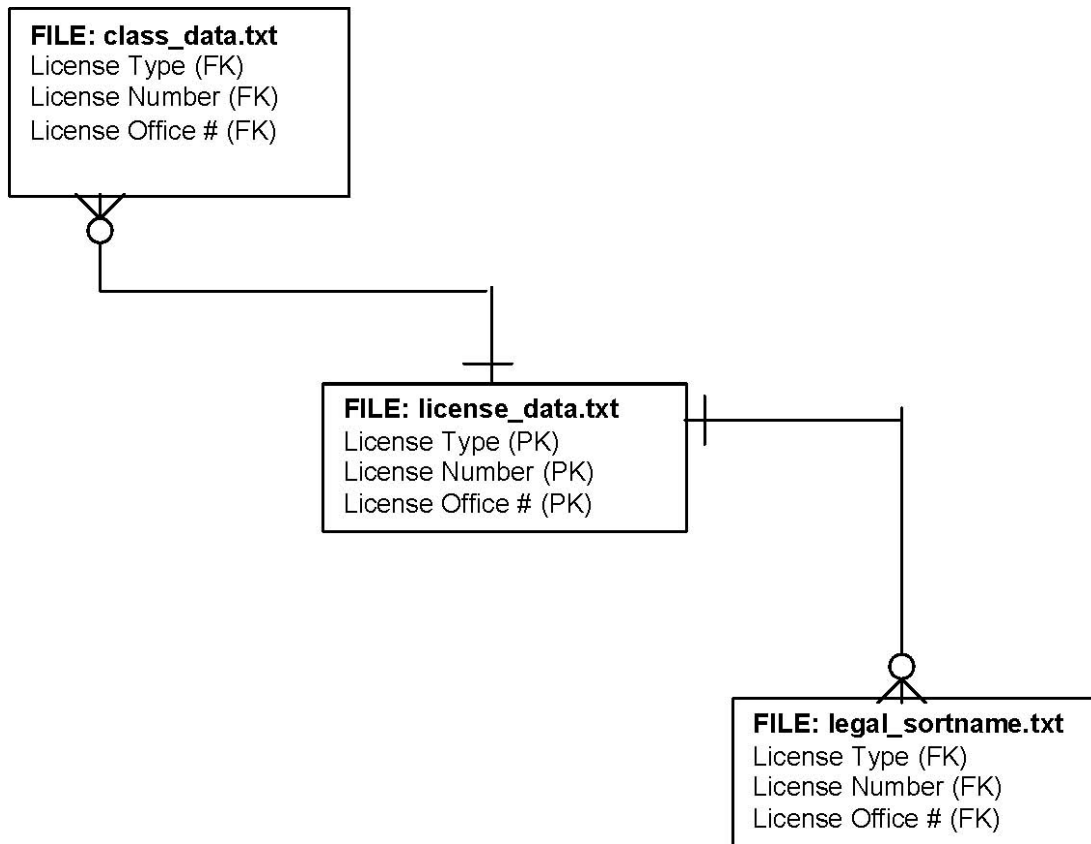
**FILE: class_data.txt**
License Type (FK)
License Number (FK)
License Office # (FK)

**FILE: license_data.txt**
License Type (PK)
License Number (PK)
License Office # (PK)

**FILE: legal_sortname.txt**
License Type (FK)
License Number (FK)
License Office # (FK)